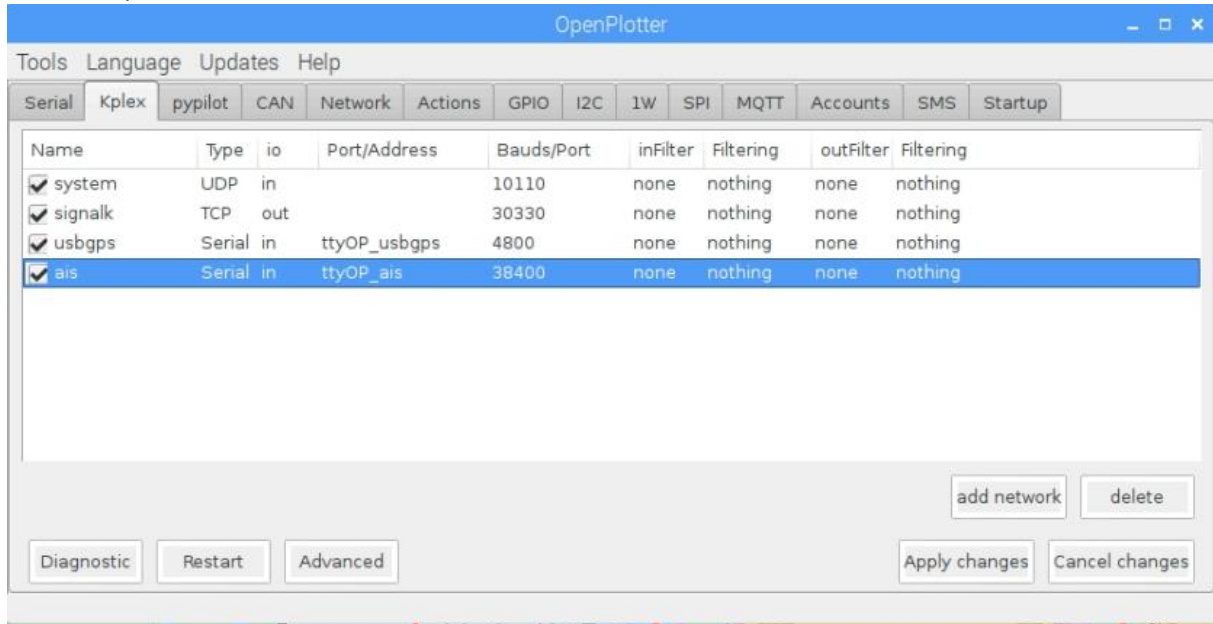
OpenPlotter

Tools Language Updates Help

Serial Kplex pypilot CAN Network Actions GPIO I2C 1W SPI MQTT Accounts SMS Startup

| Name | Type | io | Port/Address | Bauds/Port | inFilter | Filtering | outFilter | Filtering |
|---|---|---|---|---|---|---|---|---|
| system | UDP | in | | 10110 | none | nothing | none | nothing |
| signalk | TCP | out | | 30330 | none | nothing | none | nothing |
| usbgps | Serial | in | ttyOP_usbgps | 4800 | none | nothing | none | nothing |
| ais | Serial | in | ttyOP_ais | 38400 | none | nothing | none | nothing |

add network delete

Diagnostic Restart Advanced Apply changes Cancel changes